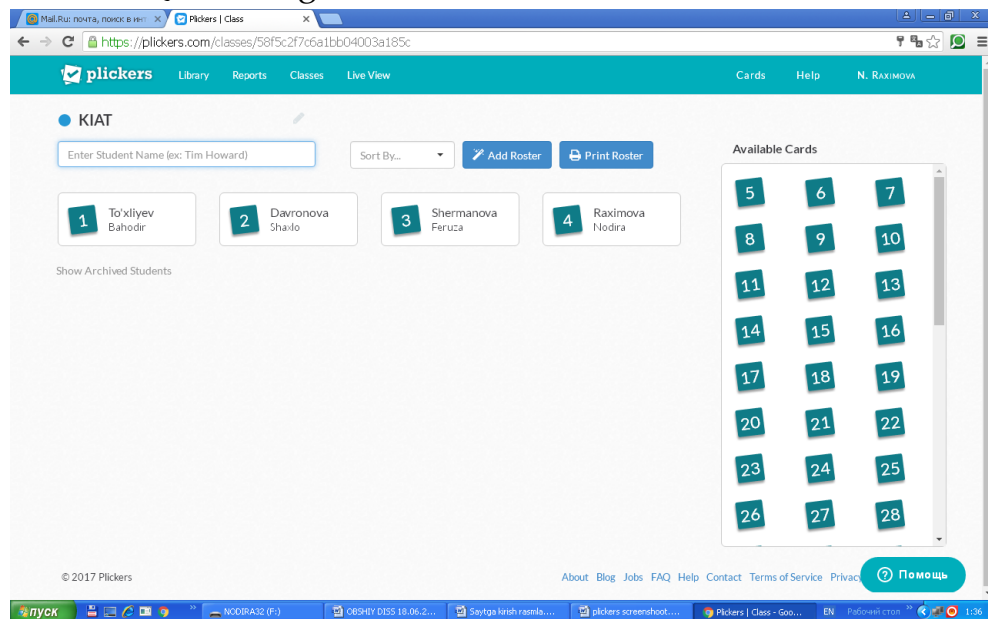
Mail.Ru: почта, поиск в инт ×
Plickers | Class ×

https://plickers.com/classes/58f5c2f7c6a1bb04003a185c

plickers Library Reports Classes Live View Cards Help N. Raximova

KIAT

Enter Student Name (ex: Tim Howard)

Sort By...

Add Roster

Print Roster

Available Cards

1 To'xliyev Bahodir

2 Davronova Shaxlo

3 Shermanova Feruza

4 Raximova Nodira

Show Archived Students

5 6 7
8 9 10
11 12 13
14 15 16
17 18 19
20 21 22
23 24 25
26 27 28

© 2017 Plickers

About Blog Jobs FAQ Help Contact Terms of Service Privacy

Помощь

пуск NODIRA32 (F:) OBSHIY DISS 18.06.2... Saytga kirish rasmla.... plickers screenshoot.... Plickers | Class - Goo... EN Рабочий стол 1:36